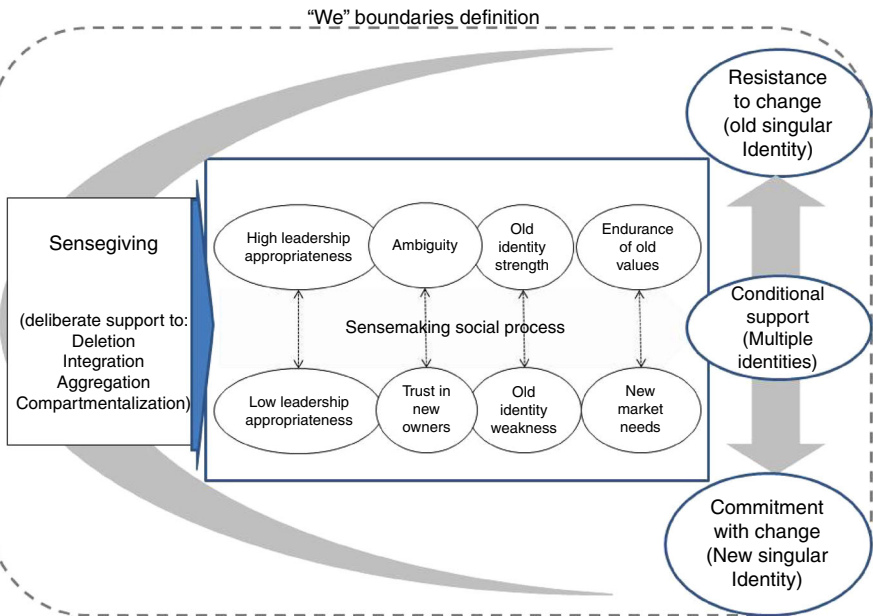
"We" boundaries definition

Sensegiving

(deliberate support to:
Deletion
Integration
Aggregation
Compartmentalization)

High leadership appropriateness

Ambiguity

Old identity strength

Endurance of old values

Sensemaking social process

Low leadership appropriateness

Trust in new owners

Old identity weakness

New market needs

Resistance to change (old singular Identity)

Conditional support (Multiple identities)

Commitment with change (New singular Identity)